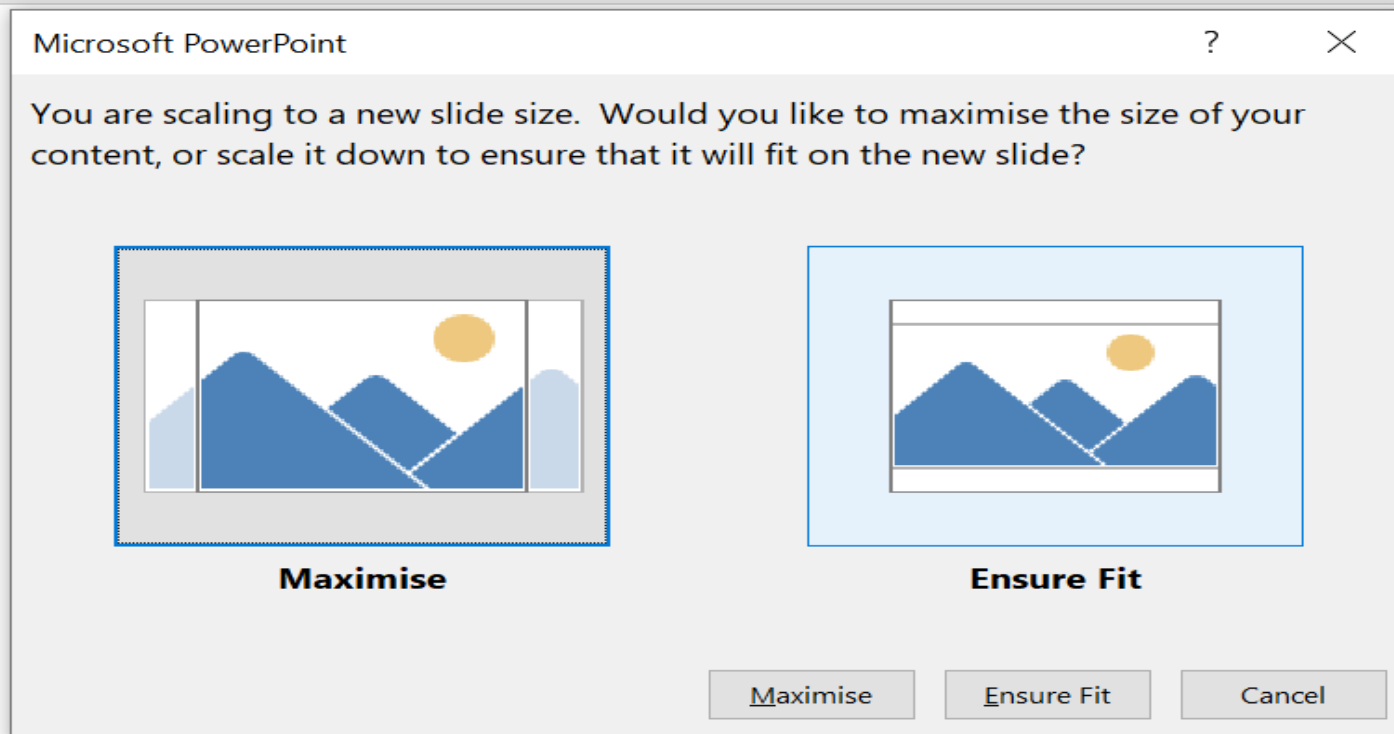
Microsoft PowerPoint ? ×

You are scaling to a new slide size. Would you like to maximise the size of your content, or scale it down to ensure that it will fit on the new slide?

Maximise

Ensure Fit

Maximise Ensure Fit Cancel